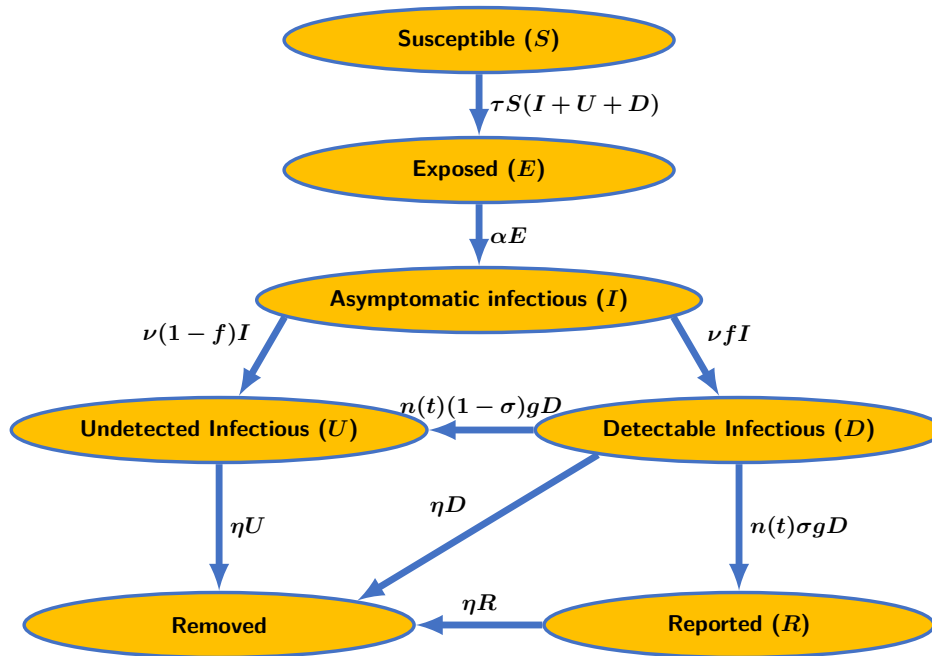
Susceptible ($S$)

$\tau S(I+U+D)$

Exposed ($E$)

$\alpha E$

Asymptomatic infectious ($I$)

$\nu(1-f)I$

$\nu f I$

Undetected Infectious ($U$)

$n(t)(1-\sigma)gD$

Detectable Infectious ($D$)

$\eta D$

$\eta U$

$n(t)\sigma g D$

$\eta R$

Removed

Reported ($R$)